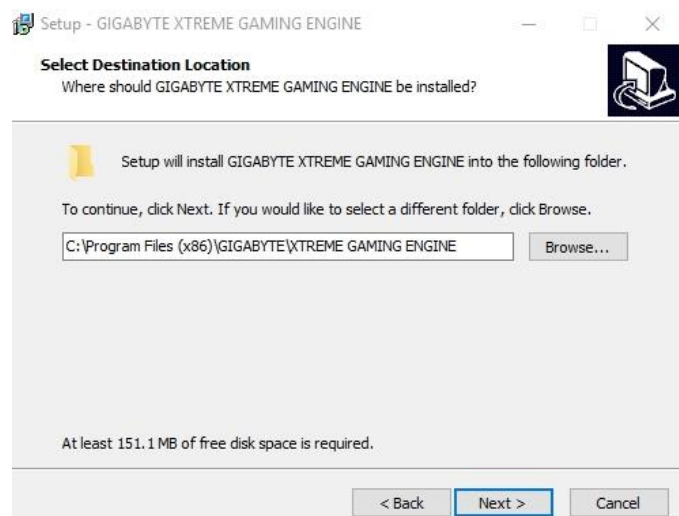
Setup - GIGABYTE XTREME GAMING ENGINE

Select Destination Location
Where should GIGABYTE XTREME GAMING ENGINE be installed?

Setup will install GIGABYTE XTREME GAMING ENGINE into the following folder.

To continue, click Next. If you would like to select a different folder, click Browse.

C:\Program Files (x86)\GIGABYTE\XTREME GAMING ENGINE

Browse...

At least 151.1 MB of free disk space is required.

< Back

Next >

Cancel